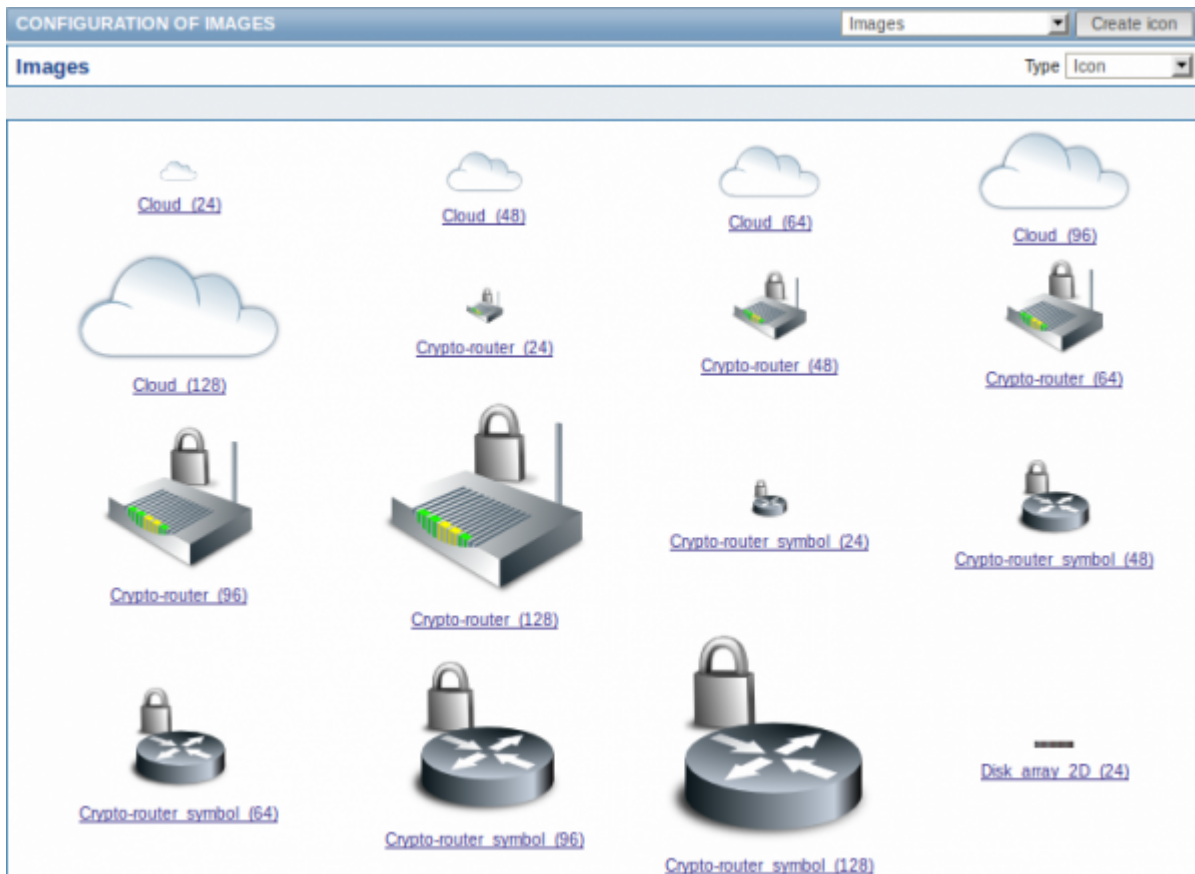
CONFIGURATION OF IMAGES

Images

Create icon

Images

Type Icon

Cloud_(24)

Cloud_(48)

Cloud_(64)

Cloud_(96)

Cloud_(128)

Crypto-router_(24)

Crypto-router_(48)

Crypto-router_(64)

Crypto-router_(96)

Crypto-router_(128)

Crypto-router_symbol_(24)

Crypto-router_symbol_(48)

Crypto-router_symbol_(64)

Crypto-router_symbol_(96)

Crypto-router_symbol_(128)

Disk_array_2D_(24)